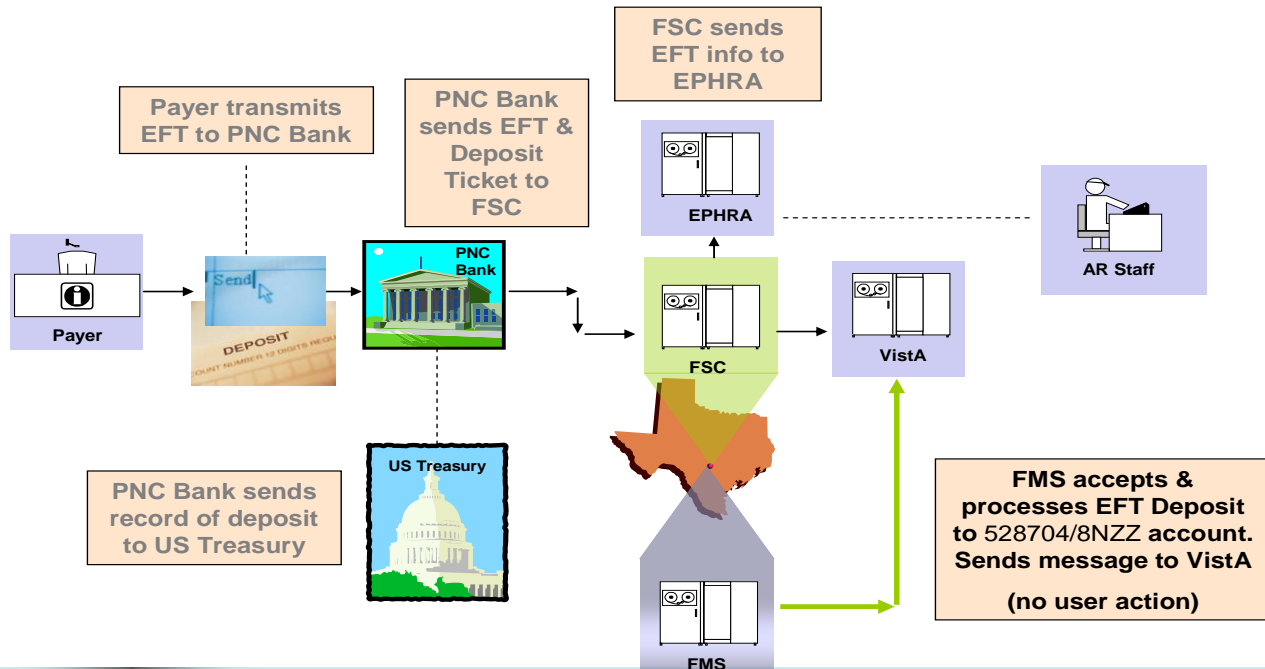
FSC sends EFT info to EPHRA

Payer transmits EFT to PNC Bank

PNC Bank sends EFT & Deposit Ticket to FSC

Payer

Send

DEPOSIT

COUNT NUMBER 12 DIGITS REQU

PNC Bank

EPHRA

FSC

VistA

AR Staff

US Treasury

PNC Bank sends record of deposit to US Treasury

FMS accepts & processes EFT Deposit to 528704/8NZZ account. Sends message to VistA

(no user action)

FMS